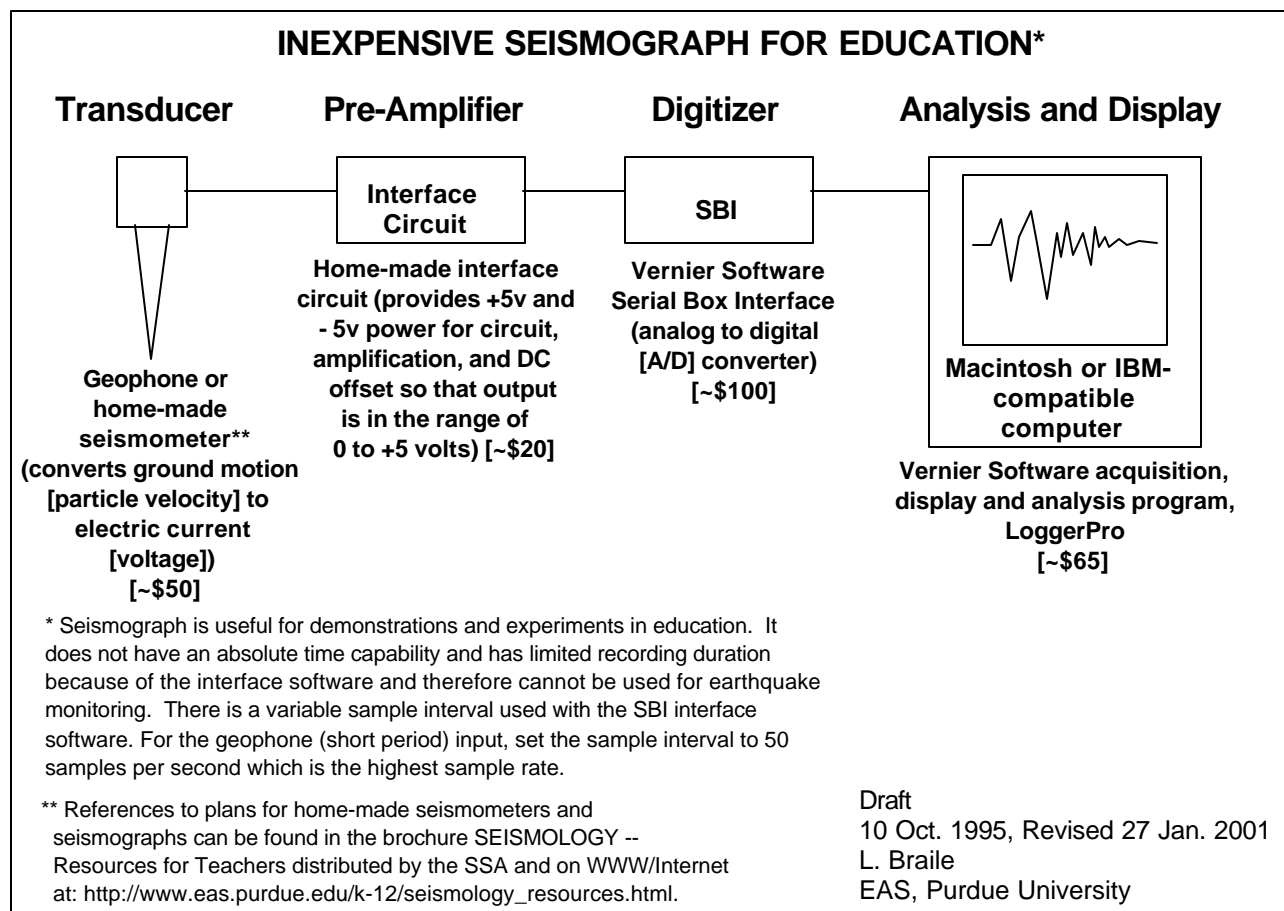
INEXPENSIVE SEISMOGRAPH FOR EDUCATION*

Transducer

Pre-Amplifier

Digitizer

Analysis and Display

Interface Circuit

SBI

Geophone or home-made seismometer** (converts ground motion [particle velocity] to electric current [voltage]) [~$50]

Home-made interface circuit (provides +5v and - 5v power for circuit, amplification, and DC offset so that output is in the range of 0 to +5 volts) [~$20]

Vernier Software Serial Box Interface (analog to digital [A/D] converter) [~$100]

Macintosh or IBM-compatible computer

Vernier Software acquisition, display and analysis program, LoggerPro [~$65]

* Seismograph is useful for demonstrations and experiments in education. It does not have an absolute time capability and has limited recording duration because of the interface software and therefore cannot be used for earthquake monitoring. There is a variable sample interval used with the SBI interface software. For the geophone (short period) input, set the sample interval to 50 samples per second which is the highest sample rate.

** References to plans for home-made seismometers and seismographs can be found in the brochure SEISMOLOGY -- Resources for Teachers distributed by the SSA and on WWW/Internet at: http://www.eas.purdue.edu/k-12/seismology_resources.html.

Draft
10 Oct. 1995, Revised 27 Jan. 2001
L. Braile
EAS, Purdue University